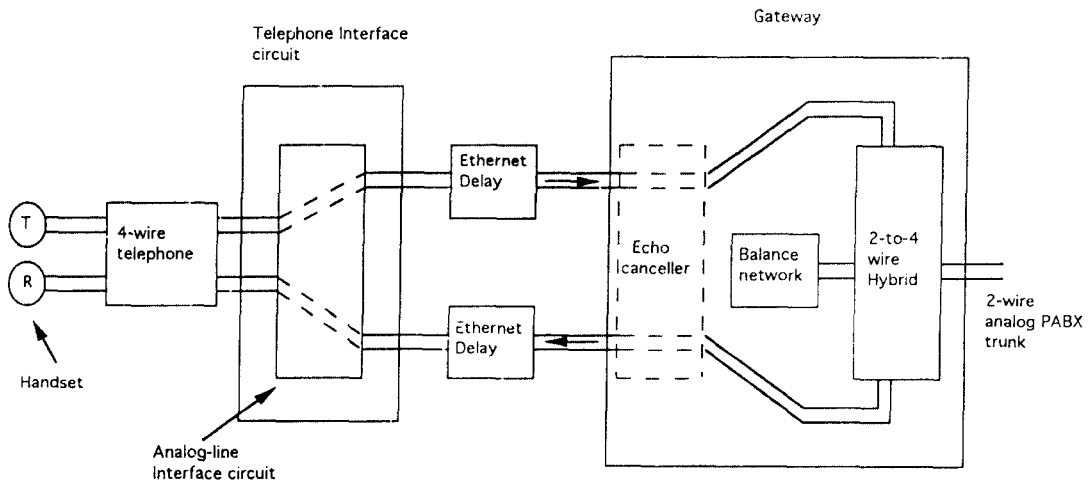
Gateway

Telephone Interface circuit

Ethernet Delay

T

4-wire telephone

R

Handset

Echo Icanceller

Balance network

2-to-4 wire Hybrid

2-wire analog PABX trunk

Ethernet Delay

Analog-line Interface circuit